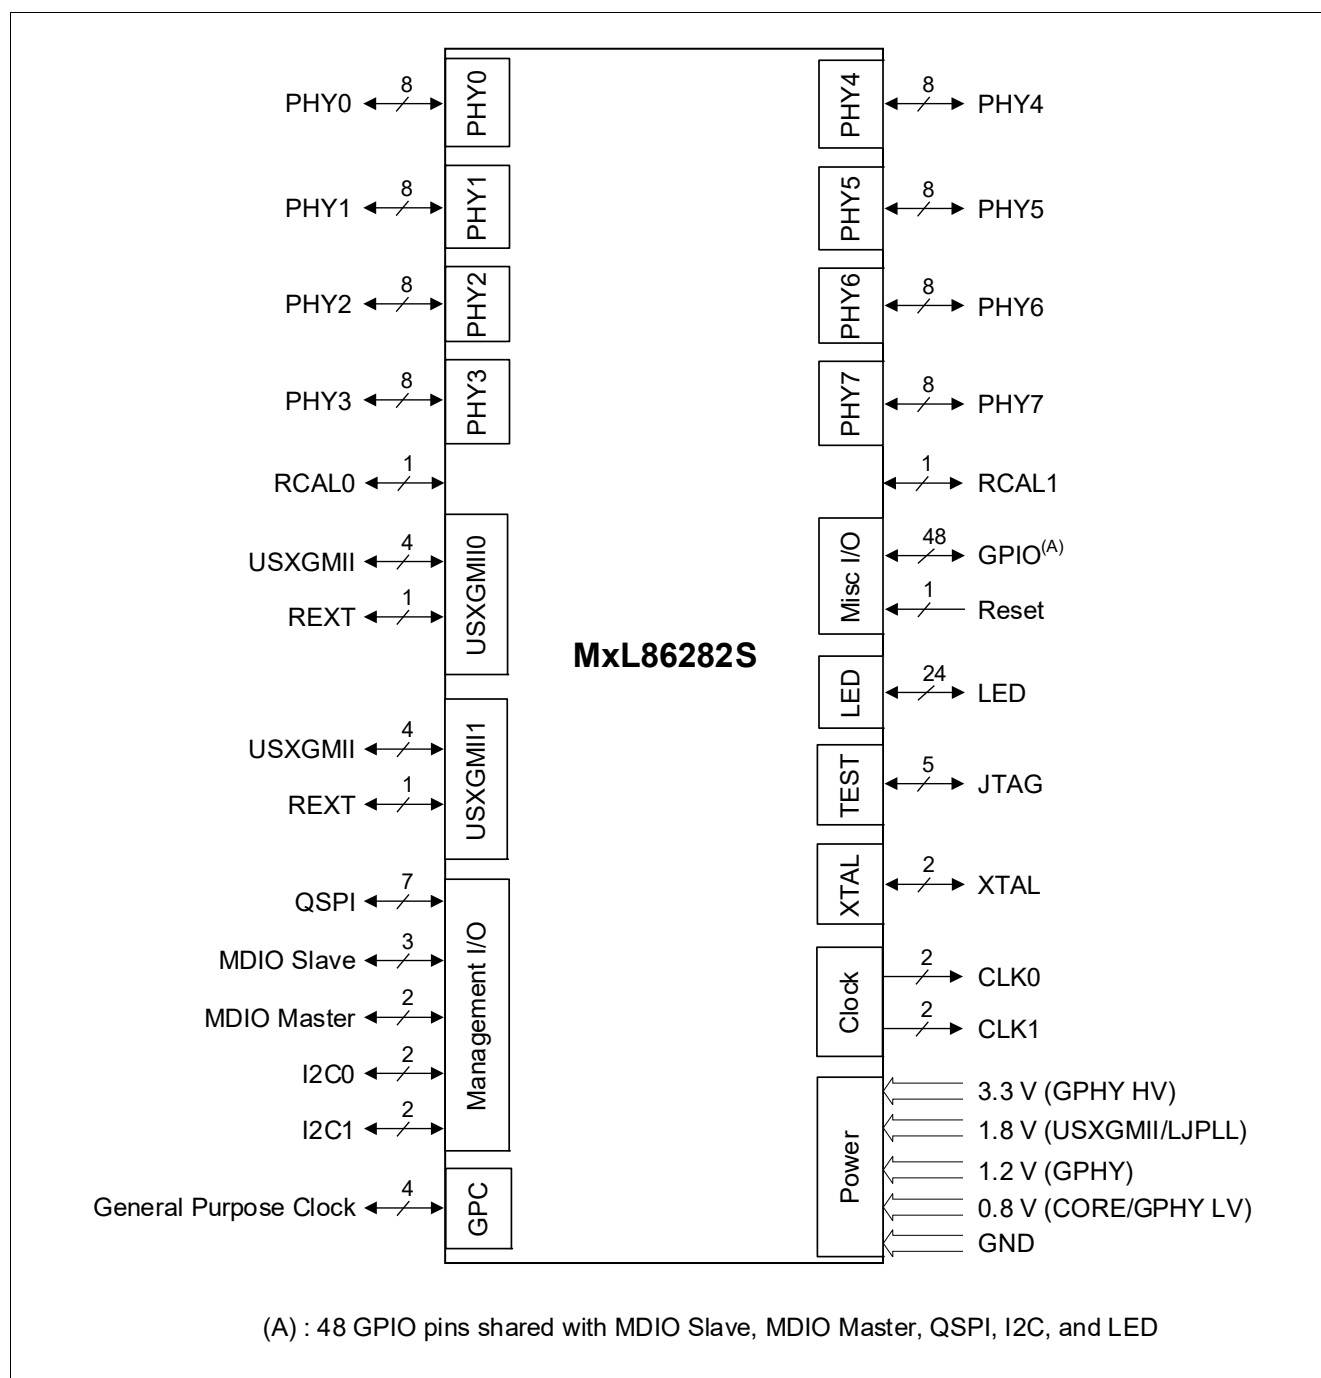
PHY0 8 PHY0
PHY1 8 PHY1
PHY2 8 PHY2
PHY3 8 PHY3
RCAL0 1
USXGMII 4
REXT 1
USXGMII0
USXGMII 4
REXT 1
USXGMII1
QSPI 7
MDIO Slave 3
MDIO Master 2
I2C0 2
I2C1 2
Management I/O
General Purpose Clock 4 GPC

MxL86282S

PHY4 8 PHY4
PHY5 8 PHY5
PHY6 8 PHY6
PHY7 8 PHY7
1 RCAL1
Misc I/O 48 GPIO$^{(A)}$
1 Reset
LED 24 LED
TEST 5 JTAG
XTAL 2 XTAL
Clock 2 CLK0
2 CLK1
Power
3.3 V (GPHY HV)
1.8 V (USXGMII/LJPLL)
1.2 V (GPHY)
0.8 V (CORE/GPHY LV)
GND

(A) : 48 GPIO pins shared with MDIO Slave, MDIO Master, QSPI, I2C, and LED